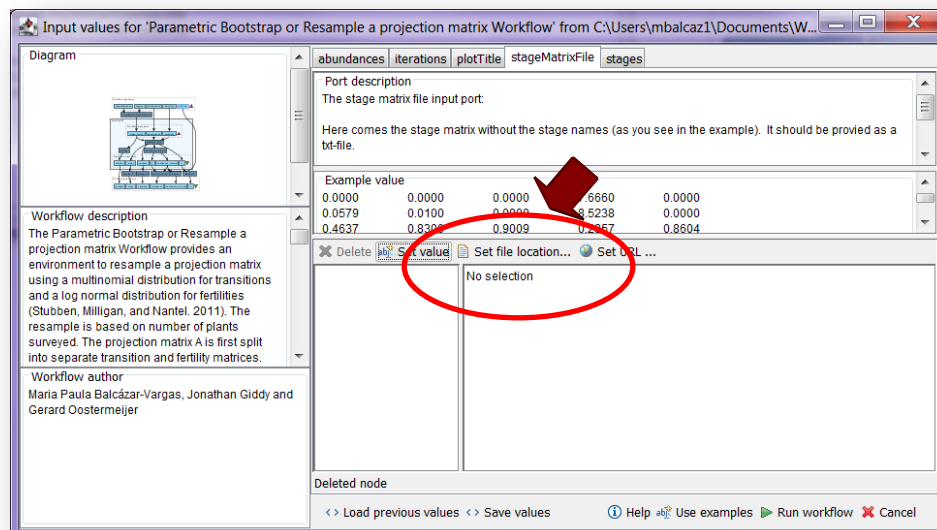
Input values for 'Parametric Bootstrap or Resample a projection matrix Workflow' from C:\Users\mbalcaz1\Documents\W...

Diagram

Workflow description
The Parametric Bootstrap or Resample a projection matrix Workflow provides an environment to resample a projection matrix using a multinomial distribution for transitions and a log normal distribution for fertilities (Stubben, Milligan, and Nantel. 2011). The resample is based on number of plants surveyed. The projection matrix A is first split into separate transition and fertility matrices.

Workflow author
Maria Paula Balcázar-Vargas, Jonathan Giddy and Gerard Oostermeijer

abundances | iterations | plotTitle | stageMatrixFile | stages

Port description
The stage matrix file input port:

Here comes the stage matrix without the stage names (as you see in the example). It should be provied as a txt-file.

Example value
| 0.0000 | 0.0000 | 0.0000 | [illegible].6660 | 0.0000 |
|---|---|---|---|---|
| 0.0579 | 0.0100 | 0.0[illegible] | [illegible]8.5238 | 0.0000 |
| 0.4637 | 0.83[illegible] | 0.9009 | 0.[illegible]57 | 0.8604 |

Delete   Set value   Set file location...   Set URL ...

No selection

Deleted node

Load previous values   Save values   Help   Use examples   Run workflow   Cancel